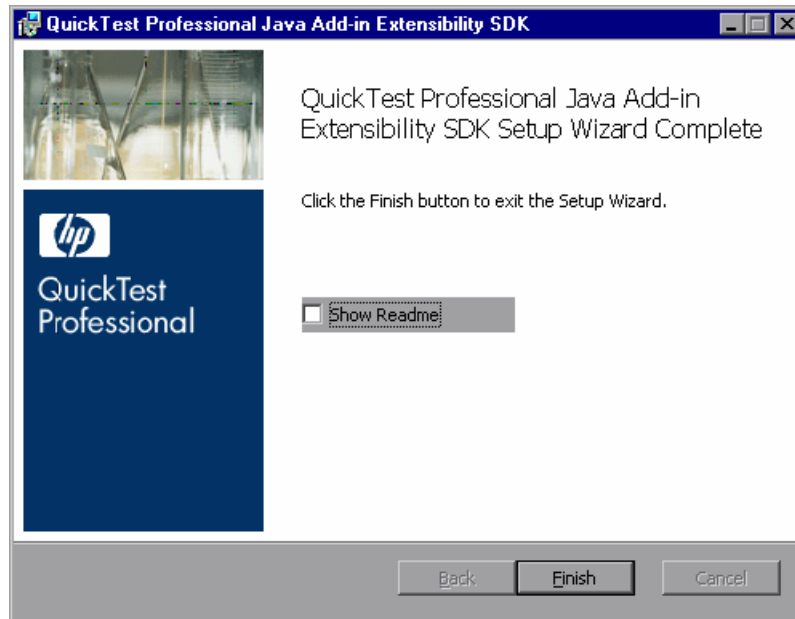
QuickTest Professional Java Add-in Extensibility SDK

hp

QuickTest Professional

QuickTest Professional Java Add-in Extensibility SDK Setup Wizard Complete

Click the Finish button to exit the Setup Wizard.

Show Readme

Back

Finish

Cancel